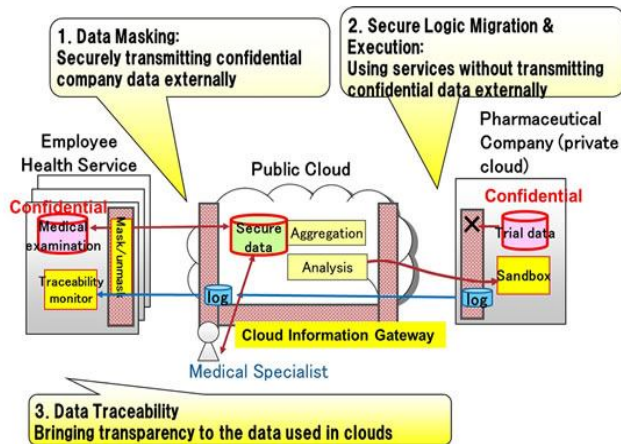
1. Data Masking:
Securely transmitting confidential company data externally

2. Secure Logic Migration & Execution:
Using services without transmitting confidential data externally

Employee Health Service

Confidential

Medical examination

Mask/unmask

Traceability monitor

Public Cloud

Secure data

Aggregation

Analysis

log

Cloud Information Gateway

Medical Specialist

Pharmaceutical Company (private cloud)

Confidential

Trial data

Sandbox

log

3. Data Traceability
Bringing transparency to the data used in clouds